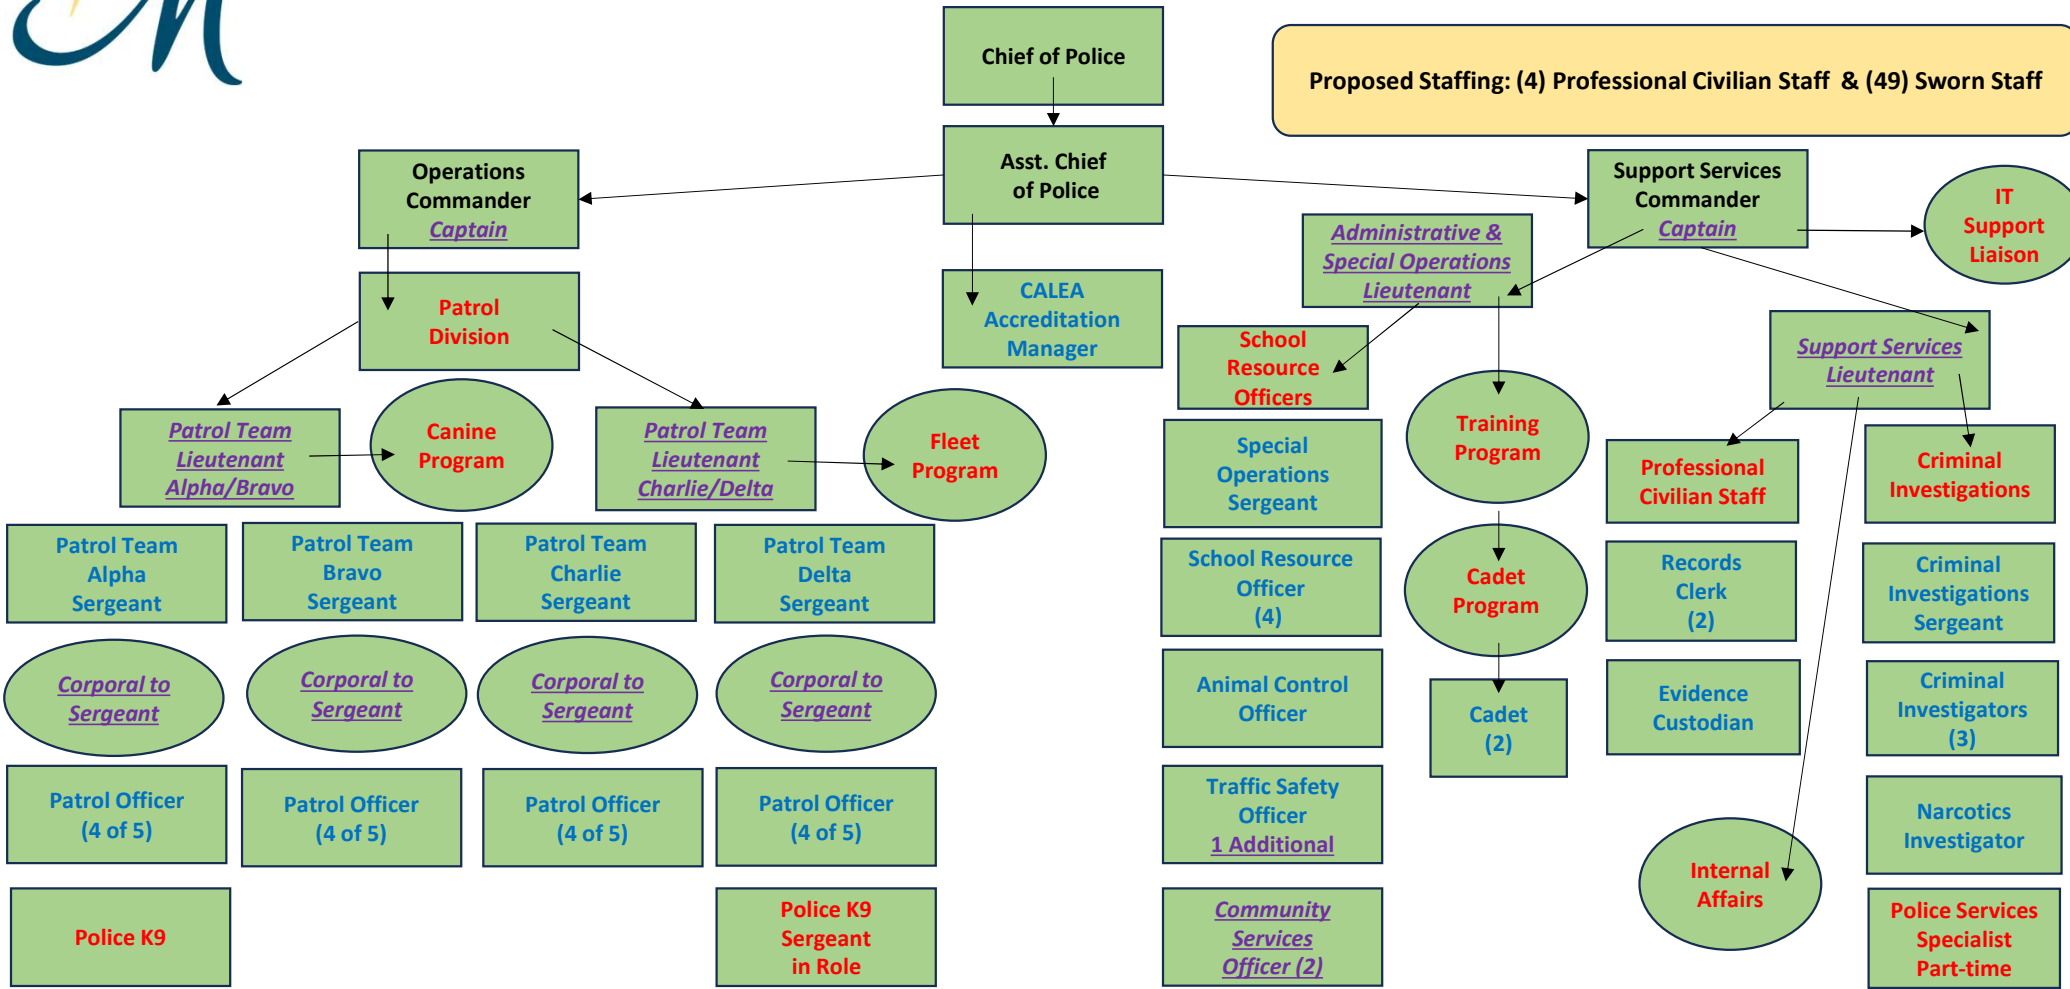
Chief of Police

Proposed Staffing: (4) Professional Civilian Staff & (49) Sworn Staff

Asst. Chief of Police

Operations Commander Captain

Support Services Commander Captain

IT Support Liaison

Administrative & Special Operations Lieutenant

Patrol Division

CALEA Accreditation Manager

School Resource Officers

Support Services Lieutenant

Patrol Team Lieutenant Alpha/Bravo

Canine Program

Patrol Team Lieutenant Charlie/Delta

Fleet Program

Special Operations Sergeant

Training Program

Professional Civilian Staff

Criminal Investigations

Patrol Team Alpha Sergeant

Patrol Team Bravo Sergeant

Patrol Team Charlie Sergeant

Patrol Team Delta Sergeant

School Resource Officer (4)

Cadet Program

Records Clerk (2)

Criminal Investigations Sergeant

Corporal to Sergeant

Corporal to Sergeant

Corporal to Sergeant

Corporal to Sergeant

Animal Control Officer

Cadet (2)

Evidence Custodian

Criminal Investigators (3)

Patrol Officer (4 of 5)

Patrol Officer (4 of 5)

Patrol Officer (4 of 5)

Patrol Officer (4 of 5)

Traffic Safety Officer 1 Additional

Narcotics Investigator

Internal Affairs

Police K9

Police K9 Sergeant in Role

Community Services Officer (2)

Police Services Specialist Part-time